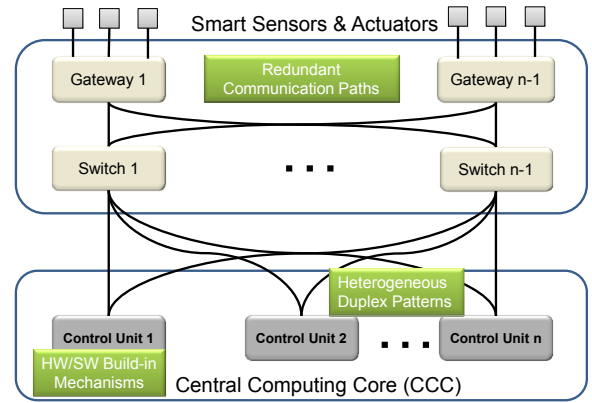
Smart Sensors & Actuators

Gateway 1

Redundant Communication Paths

Gateway n-1

Switch 1

. . .

Switch n-1

Heterogeneous Duplex Patterns

Control Unit 1

Control Unit 2

. . .

Control Unit n

HW/SW Build-in Mechanisms

Central Computing Core (CCC)